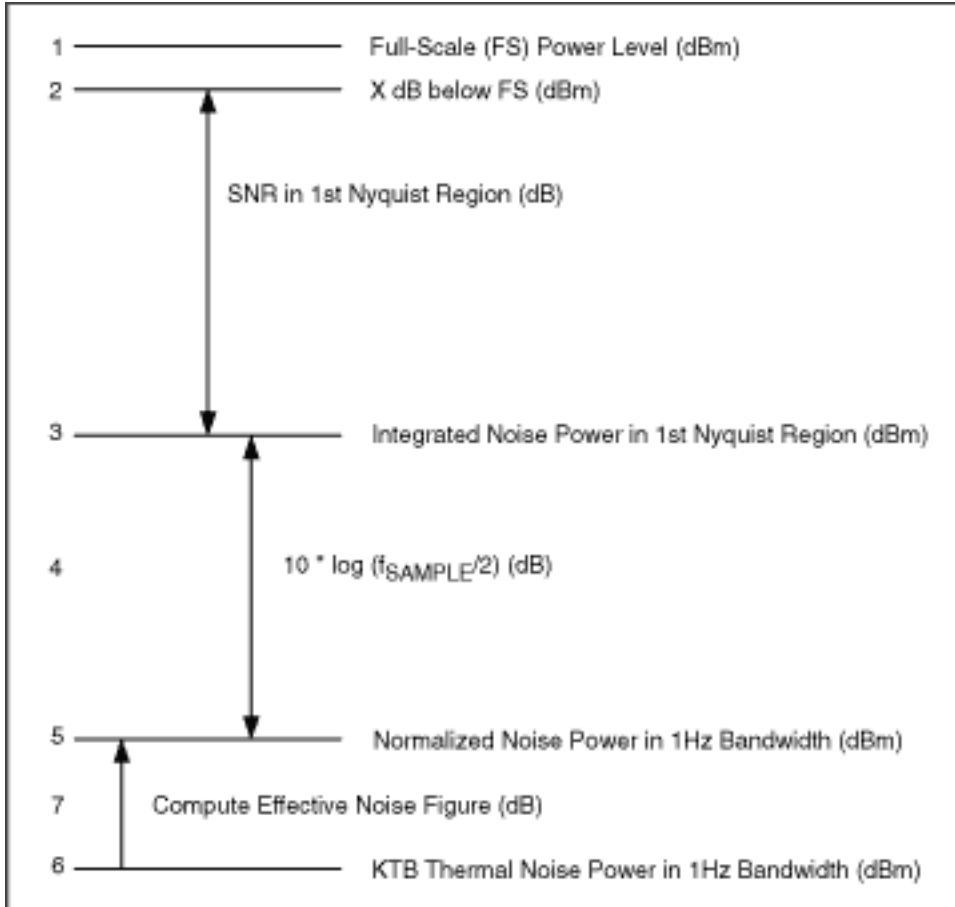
1 Full-Scale (FS) Power Level (dBm)

2 X dB below FS (dBm)

SNR in 1st Nyquist Region (dB)

3 Integrated Noise Power in 1st Nyquist Region (dBm)

4 10 * log ($f_{SAMPLE}$/2) (dB)

5 Normalized Noise Power in 1Hz Bandwidth (dBm)

7 Compute Effective Noise Figure (dB)

6 KTB Thermal Noise Power in 1Hz Bandwidth (dBm)